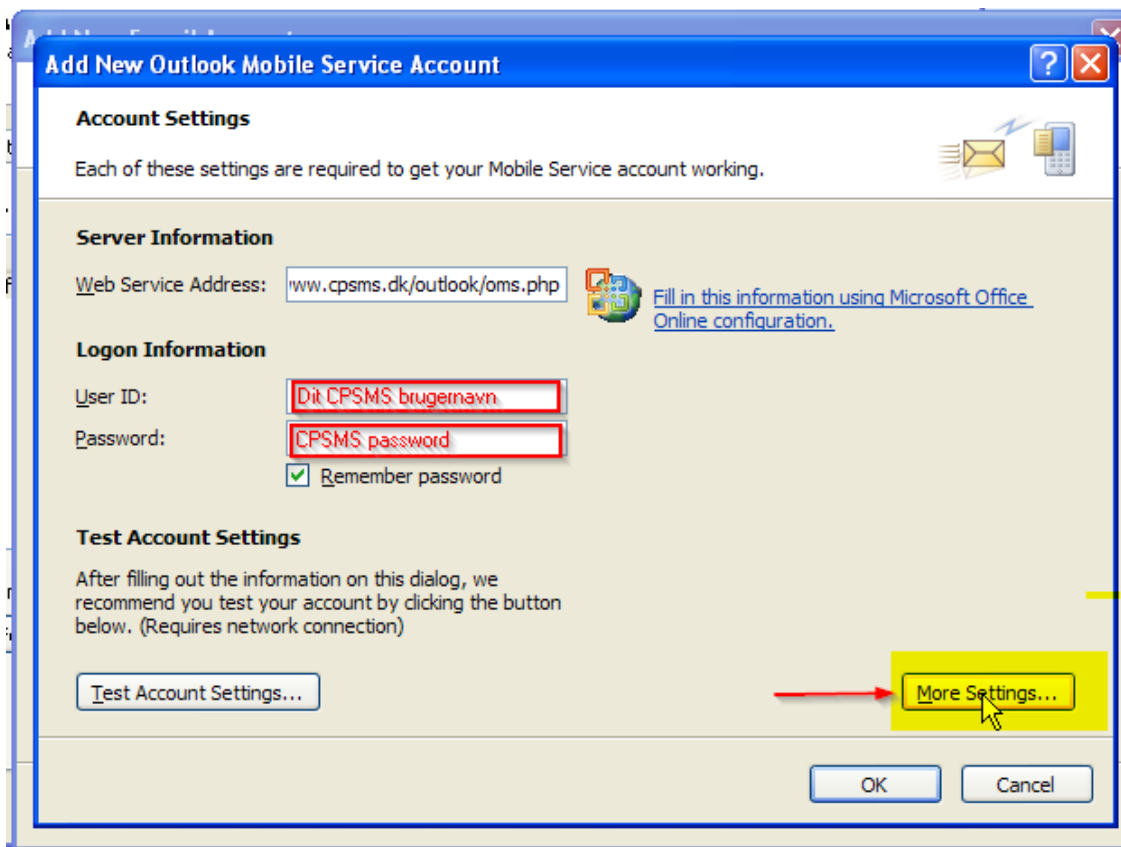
Add New Outlook Mobile Service Account

Account Settings

Each of these settings are required to get your Mobile Service account working.

Server Information

Web Service Address: ww.cpsms.dk/outlook/oms.php

Fill in this information using Microsoft Office Online configuration.

Logon Information

User ID: Dit CPSMS brugernavn

Password: CPSMS password

Remember password

Test Account Settings

After filling out the information on this dialog, we recommend you test your account by clicking the button below. (Requires network connection)

Test Account Settings...

More Settings...

OK

Cancel